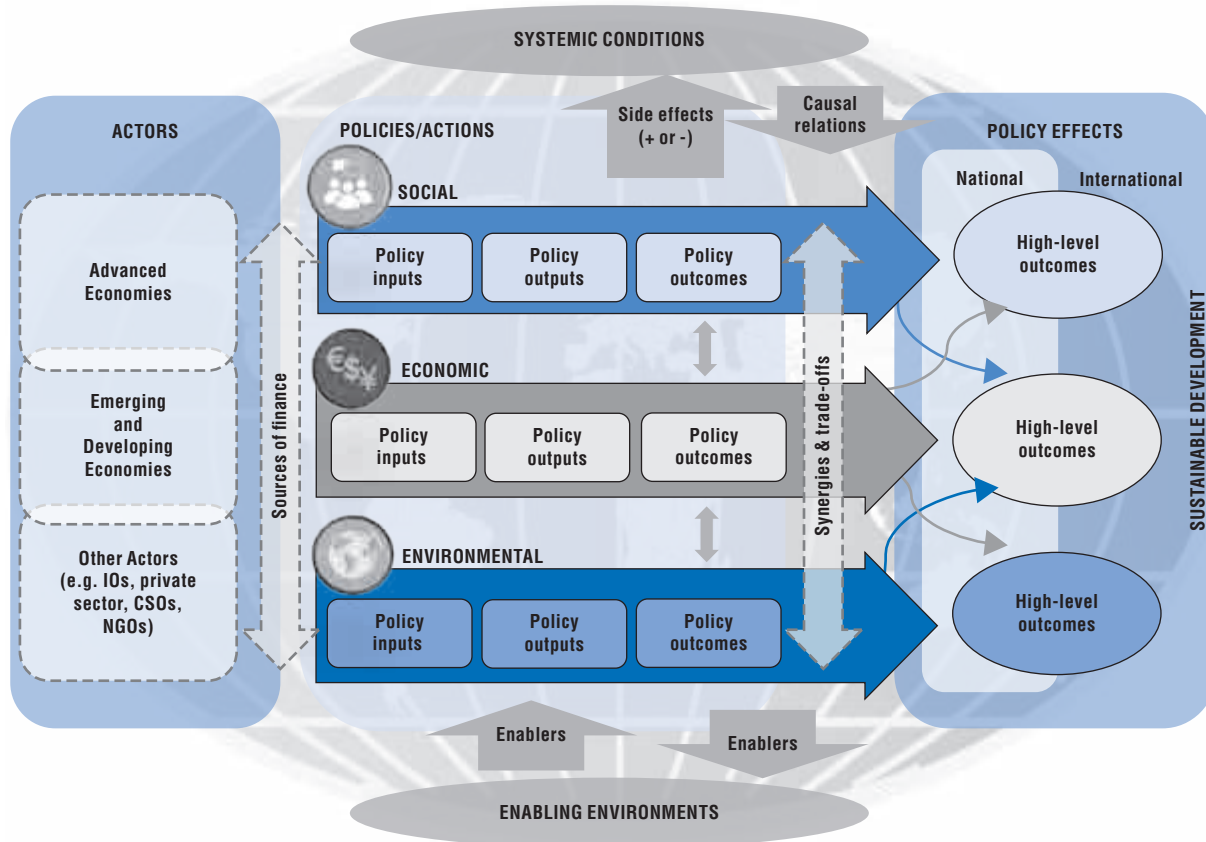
SYSTEMIC CONDITIONS

Side effects (+ or -)

Causal relations

ACTORS

Advanced Economies

Emerging and Developing Economies

Other Actors (e.g. IOs, private sector, CSOs, NGOs)

Sources of finance

POLICIES/ACTIONS

SOCIAL

Policy inputs

Policy outputs

Policy outcomes

ECONOMIC

Policy inputs

Policy outputs

Policy outcomes

ENVIRONMENTAL

Policy inputs

Policy outputs

Policy outcomes

Synergies & trade-offs

POLICY EFFECTS

National

International

High-level outcomes

High-level outcomes

High-level outcomes

SUSTAINABLE DEVELOPMENT

Enablers

Enablers

ENABLING ENVIRONMENTS